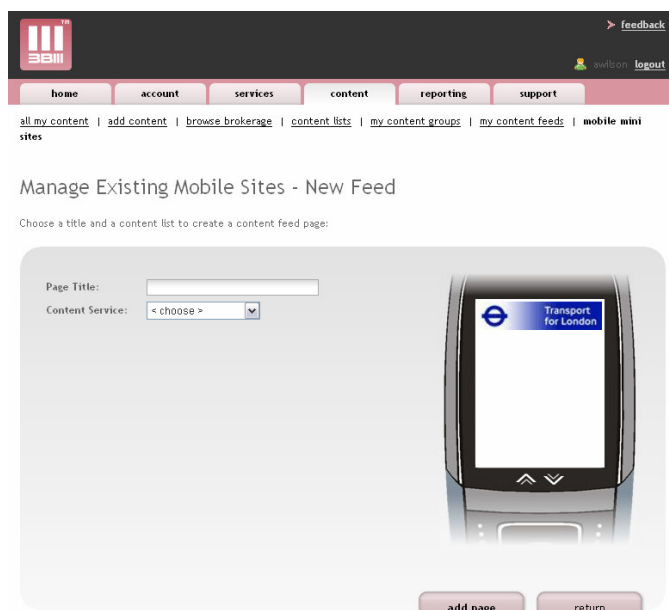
TM
3BIII

feedback

awilson logout

home | account | services | content | reporting | support

all my content | add content | browse brokerage | content lists | my content groups | my content feeds | mobile mini sites

Manage Existing Mobile Sites - New Feed

Choose a title and a content list to create a content feed page:

Page Title:
Content Service: < choose >

Transport for London

add page
return